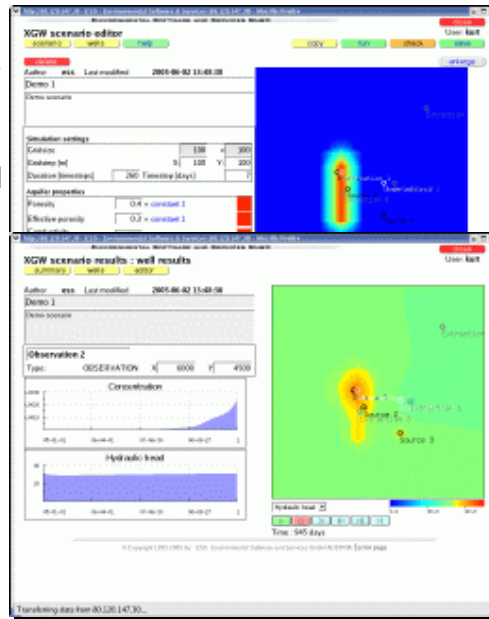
XGW scenario editor

scenario wells help

copy run check save

User: test

close

delete

enlarge

Author ess Last modified 2005-06-02 15:48:38

Demo 1

Demo scenario

Simulation settings

Gridsize 100 × 100

Gridstep [m] X: 100 Y: 100

Duration [timesteps] 260 Timestep [days] 7

Aquifer properties

Porosity 0.4 × constant 1

Effective porosity 0.2 × constant 1

Extraction

Observation 1

Observation 2

XGW scenario results : well results

summary wells editor

User: test

close

Author ess Last modified 2005-06-02 15:48:50

Demo 1

Demo scenario

Observation 2

Type: OBSERVATION X 6000 Y 4500

Concentration

Hydraulic head

Extraction

Source 2

Source 3

Hydraulic head

Time : 945 days

Transferring data from 80.120.147.30...